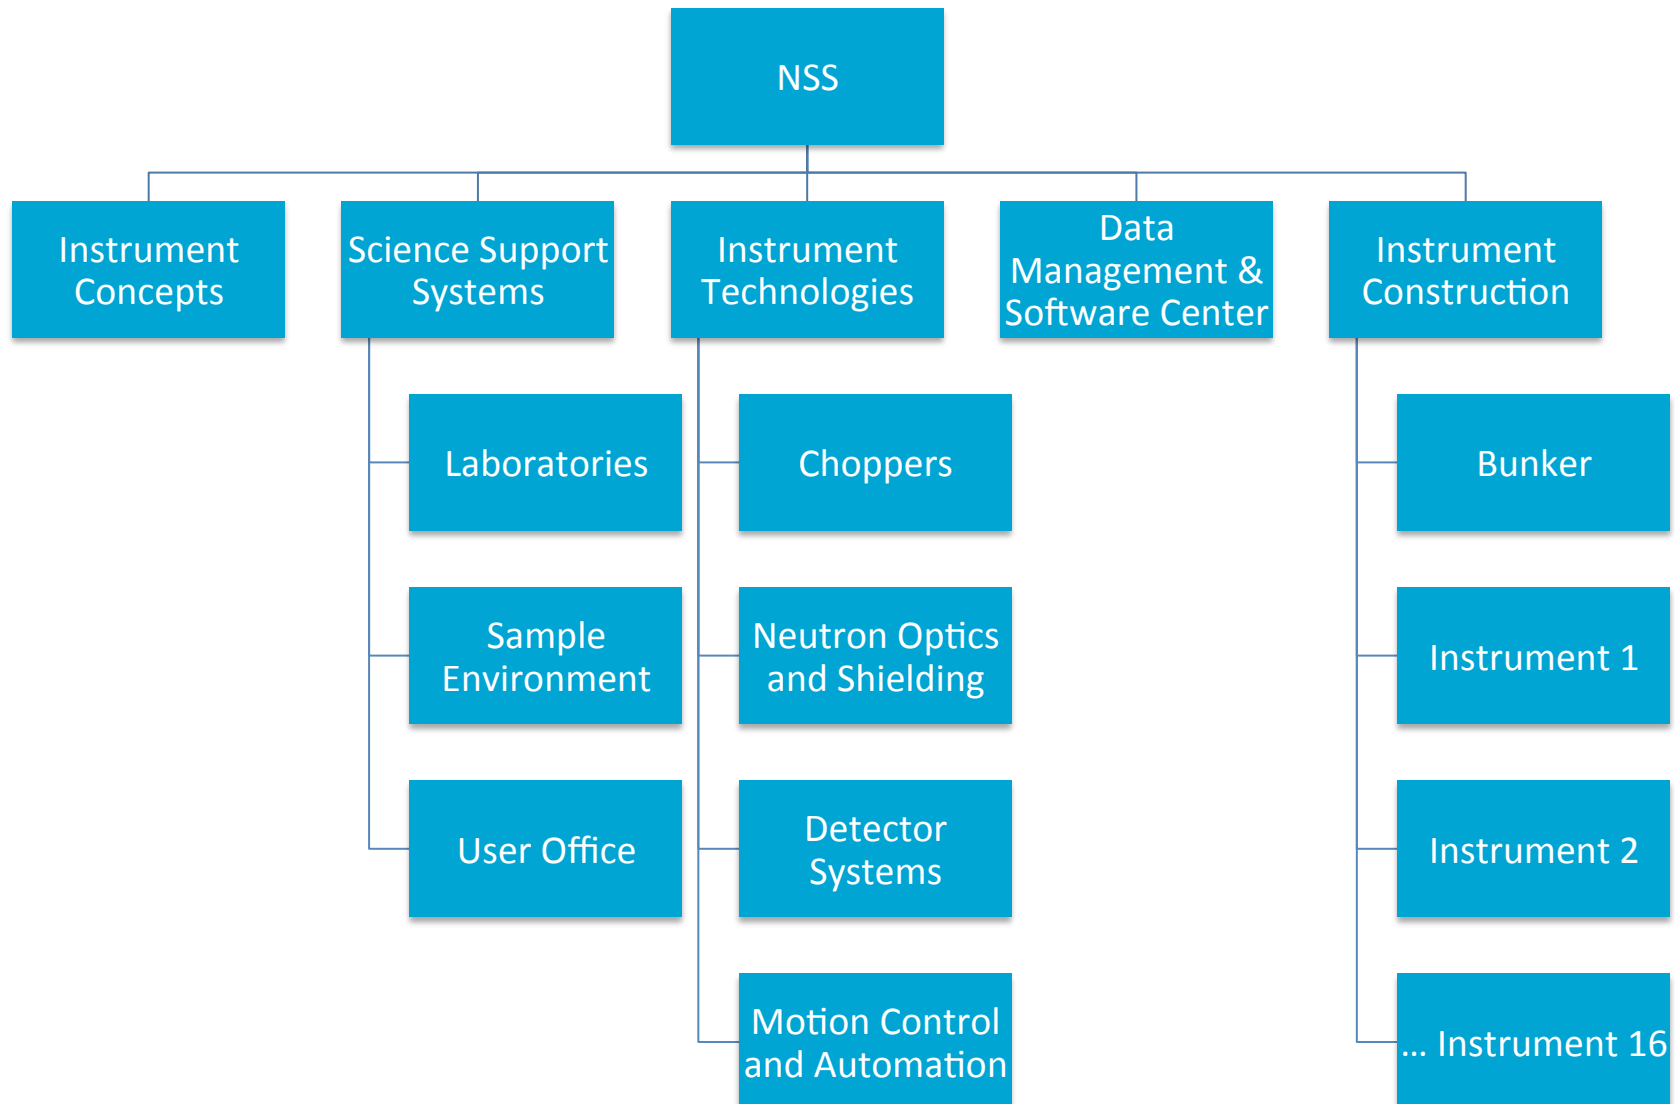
NSS

Instrument Concepts

Science Support Systems

Laboratories

Sample Environment

User Office

Instrument Technologies

Choppers

Neutron Optics and Shielding

Detector Systems

Motion Control and Automation

Data Management & Software Center

Instrument Construction

Bunker

Instrument 1

Instrument 2

... Instrument 16